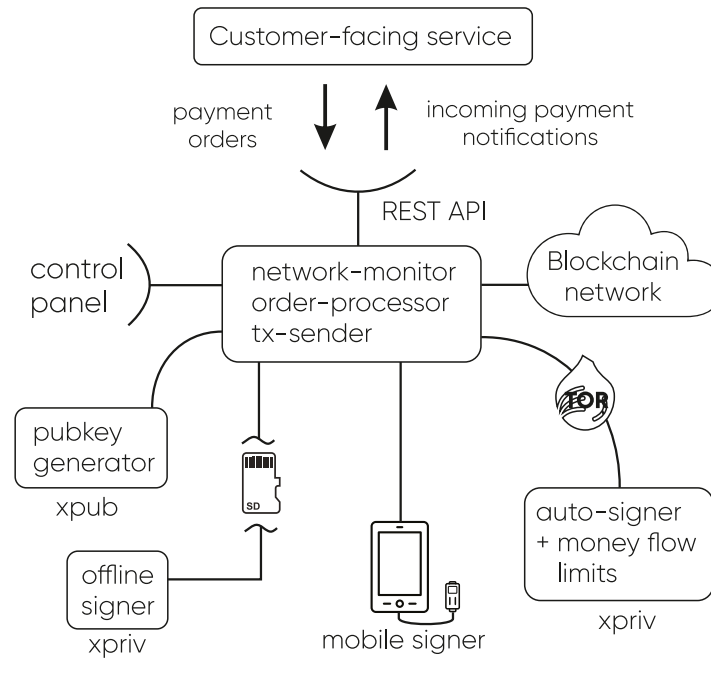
Customer-facing service

payment orders

incoming payment notifications

REST API

control panel

network-monitor
order-processor
tx-sender

Blockchain network

TOR

pubkey generator

xpub

SD

offline signer

xpriv

mobile signer

auto-signer
+ money flow limits

xpriv